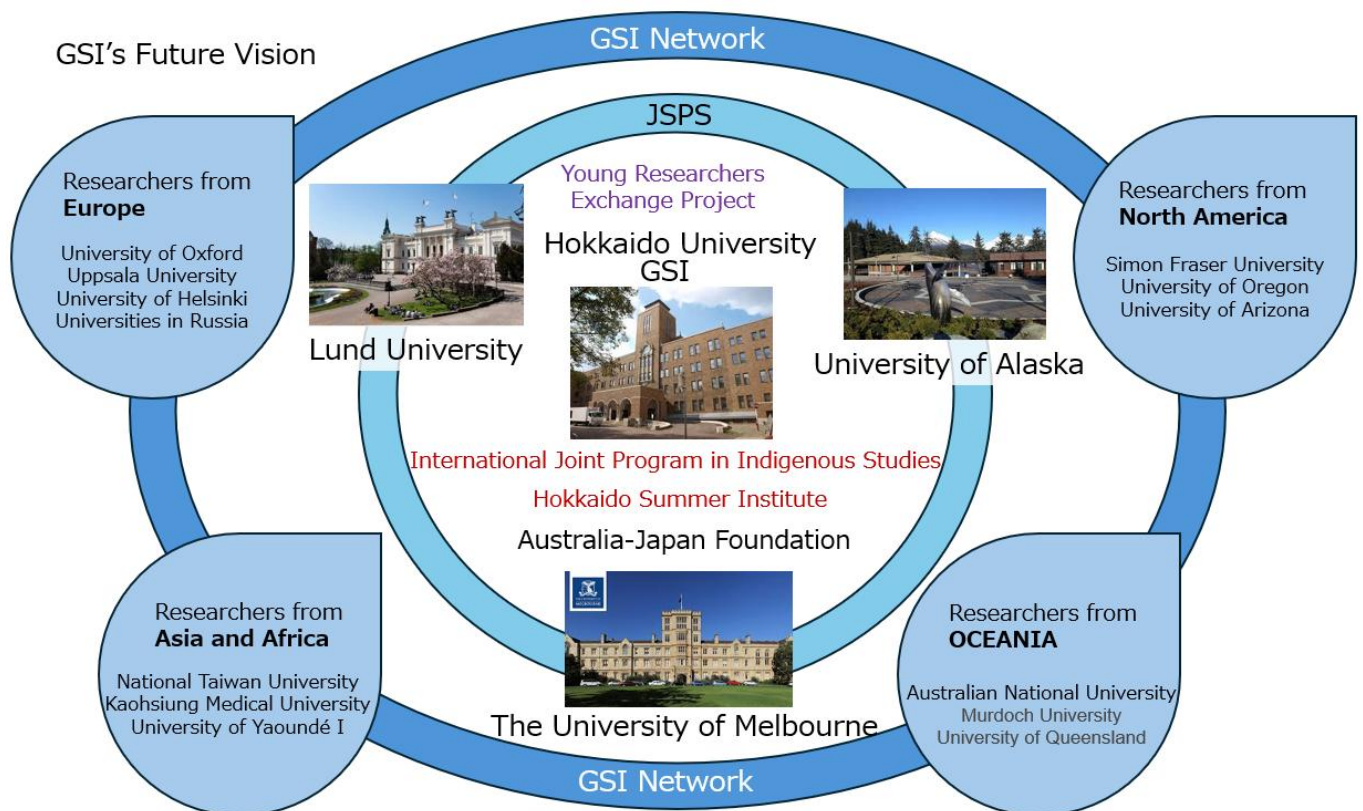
GSI's Future Vision

GSI Network

JSPS

Researchers from
Europe

University of Oxford
Uppsala University
University of Helsinki
Universities in Russia

Lund University

Young Researchers Exchange Project

Hokkaido University GSI

University of Alaska

Researchers from
North America

Simon Fraser University
University of Oregon
University of Arizona

International Joint Program in Indigenous Studies

Hokkaido Summer Institute

Australia-Japan Foundation

Researchers from
Asia and Africa

National Taiwan University
Kaohsiung Medical University
University of Yaoundé I

The University of Melbourne

Researchers from
OCEANIA

Australian National University
Murdoch University
University of Queensland

GSI Network